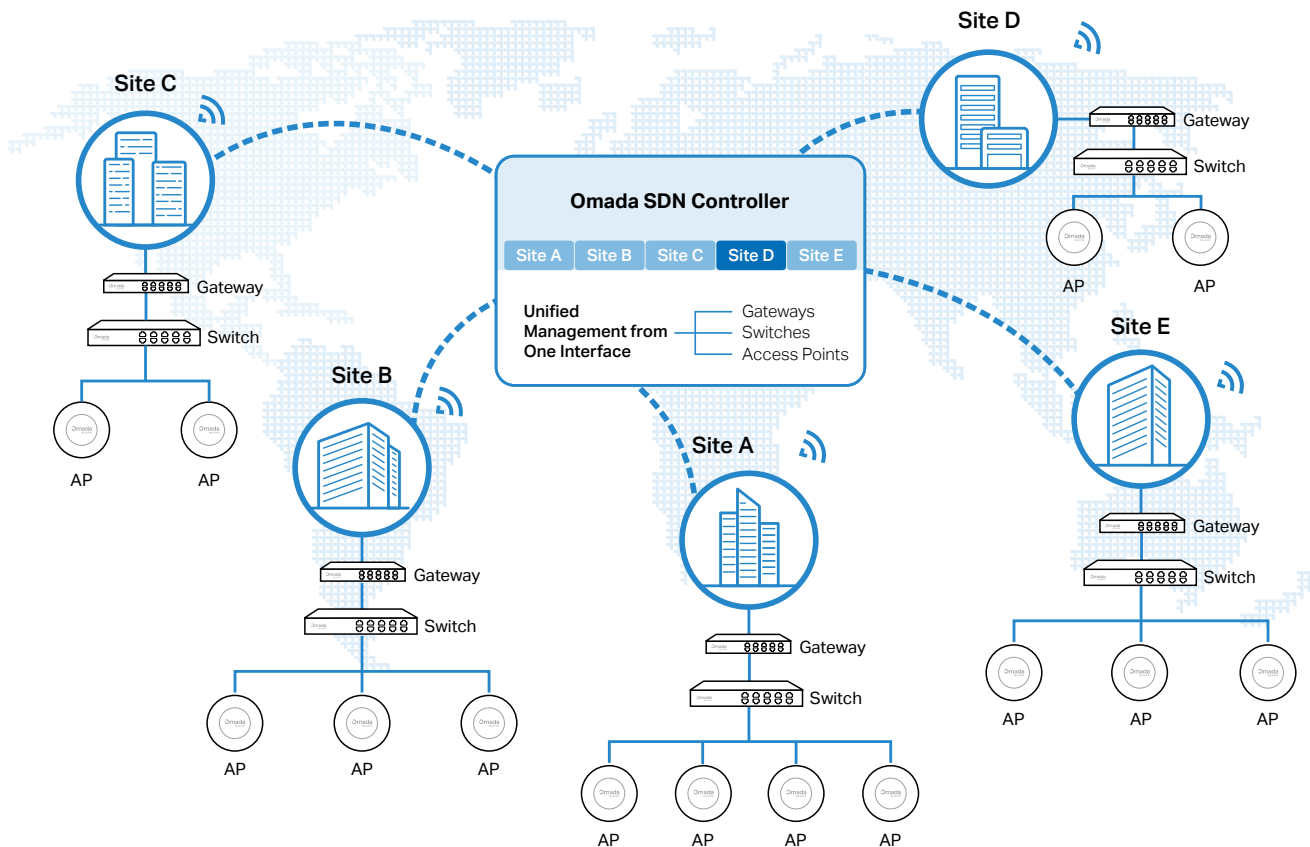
Site D

Gateway

Switch

AP AP

Site C

Omada SDN Controller

Site A Site B Site C Site D Site E

Unified Management from One Interface

Gateways
Switches
Access Points

Gateway

Switch

AP AP

Site B

Site A

Site E

Gateway

Switch

AP AP AP

Gateway

Switch

AP AP AP AP

Gateway

Switch

AP AP AP